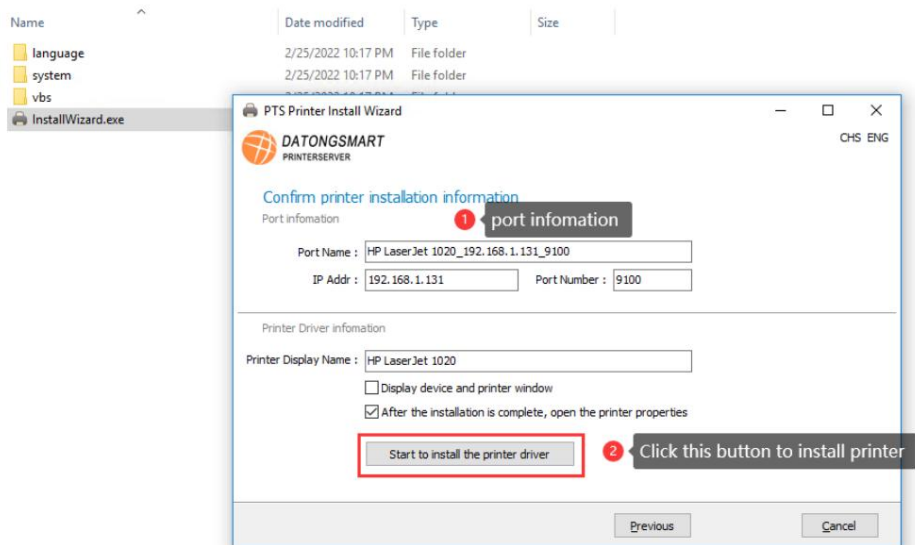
| Name | Date modified | Type | Size |
|---|---|---|---|
| language | 2/25/2022 10:17 PM | File folder | |
| system | 2/25/2022 10:17 PM | File folder | |
| vbs | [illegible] | File folder | |
| InstallWizard.exe | | | |

PTS Printer Install Wizard

DATONGSMART
PRINTERSERVER

CHS ENG

Confirm printer installation information

Port infomation

1 port infomation

Port Name : HP LaserJet 1020_192.168.1.131_9100

IP Addr : 192.168.1.131

Port Number : 9100

Printer Driver infomation

Printer Display Name : HP LaserJet 1020

Display device and printer window

After the installation is complete, open the printer properties

Start to install the printer driver

2 Click this button to install printer

Previous

Cancel